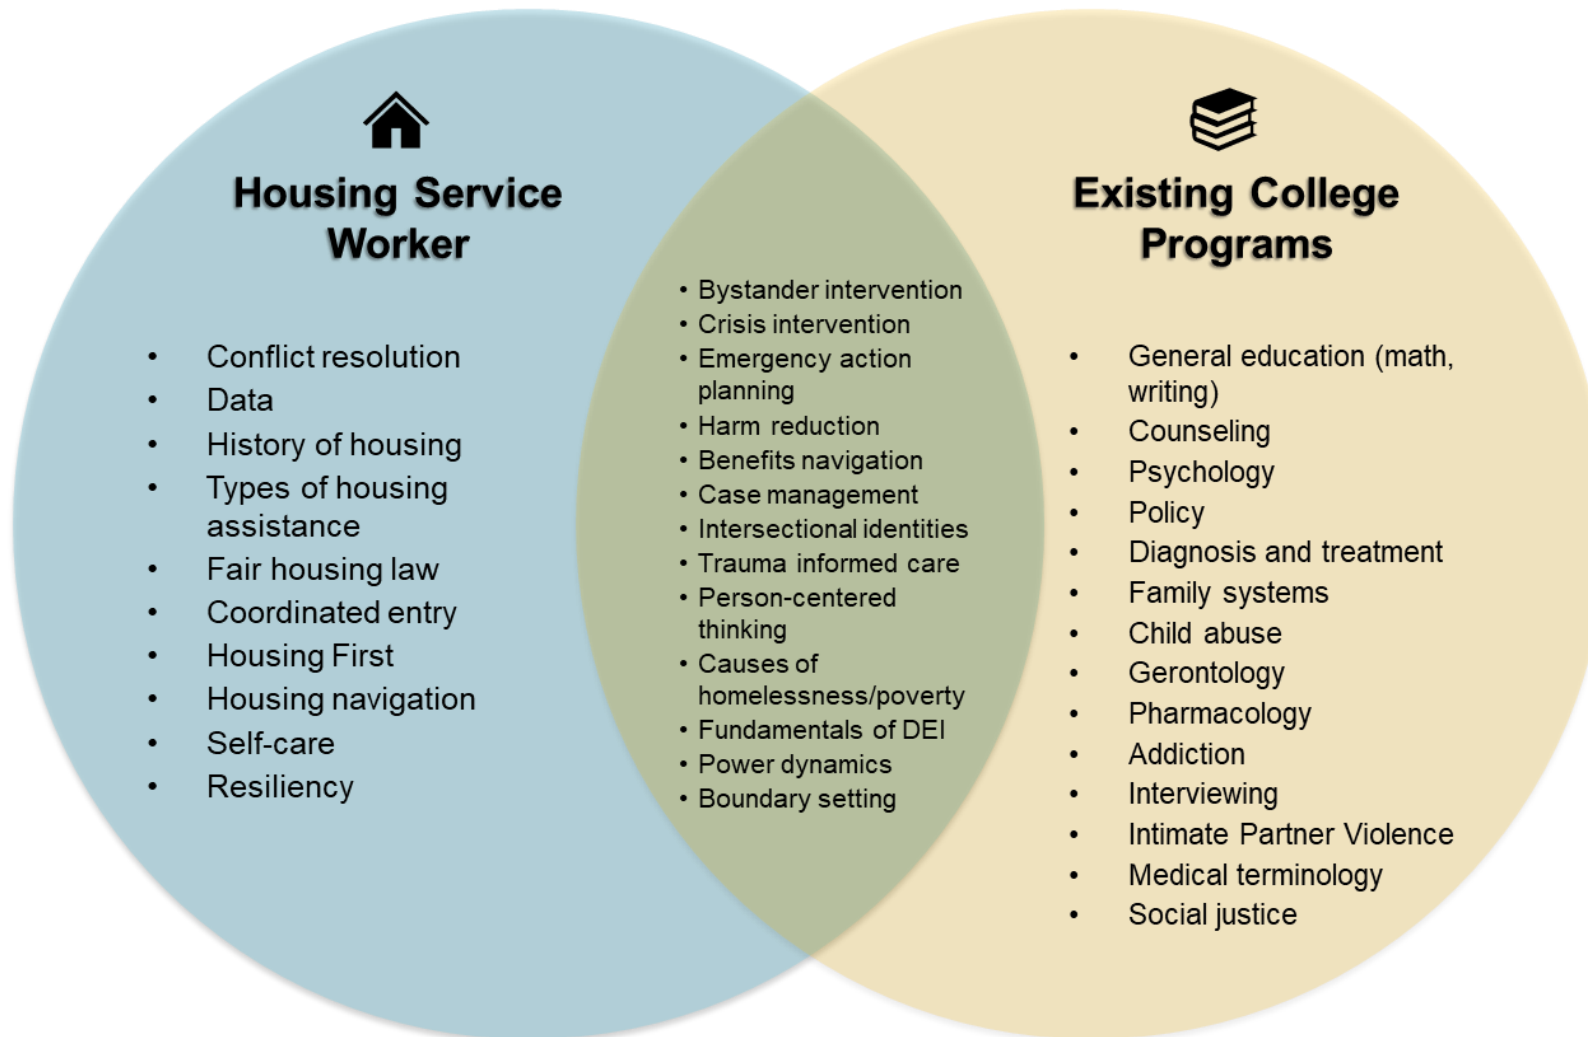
Housing Service Worker

- Conflict resolution
- Data
- History of housing
- Types of housing assistance
- Fair housing law
- Coordinated entry
- Housing First
- Housing navigation
- Self-care
- Resiliency

- Bystander intervention
- Crisis intervention
- Emergency action planning
- Harm reduction
- Benefits navigation
- Case management
- Intersectional identities
- Trauma informed care
- Person-centered thinking
- Causes of homelessness/poverty
- Fundamentals of DEI
- Power dynamics
- Boundary setting

Existing College Programs

- General education (math, writing)
- Counseling
- Psychology
- Policy
- Diagnosis and treatment
- Family systems
- Child abuse
- Gerontology
- Pharmacology
- Addiction
- Interviewing
- Intimate Partner Violence
- Medical terminology
- Social justice